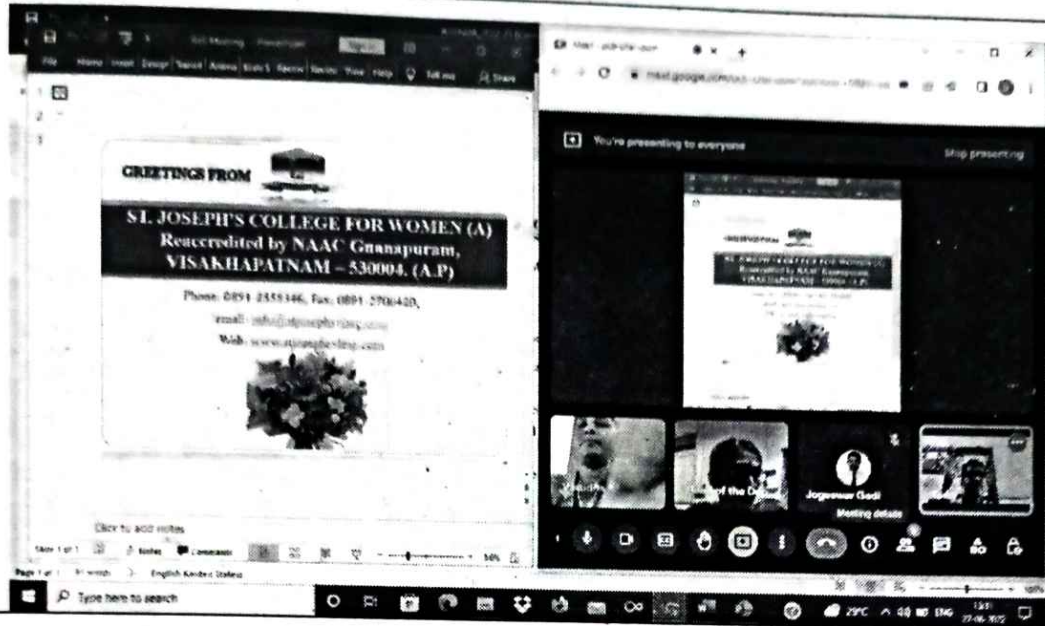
GREETINGS FROM

ST. JOSEPH'S COLLEGE FOR WOMEN (A)
Reaccredited by NAAC Gnanapuram,
VISAKHAPATNAM – 530004. (A.P)

Phone: 0891 2555346, Fax: 0891 2700420,
email: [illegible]
Web: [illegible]

Click to add notes

Notes Comments

You're presenting to everyone

Stop presenting

Jogeswar Gedi

Meeting details

Type here to search

29°C ENG